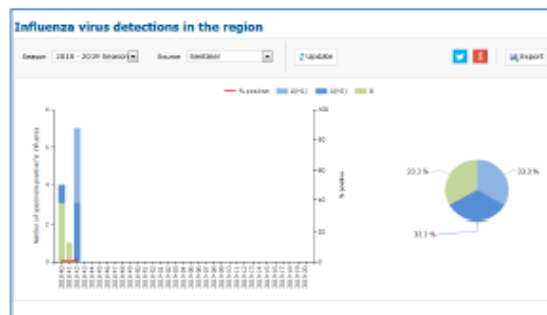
Influenza virus detections in the region

Season 2018 - 2019 Season

Source Sentinel

Update

Export

% positive A(H1) A(H3) B

8
6
4
2
0

Number of specimens positive for influenza

100
80
60
40
20
0

% positive

2018-40
2018-41
2018-42
2018-43
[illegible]

33.3 %
33.3 %
33.3 %